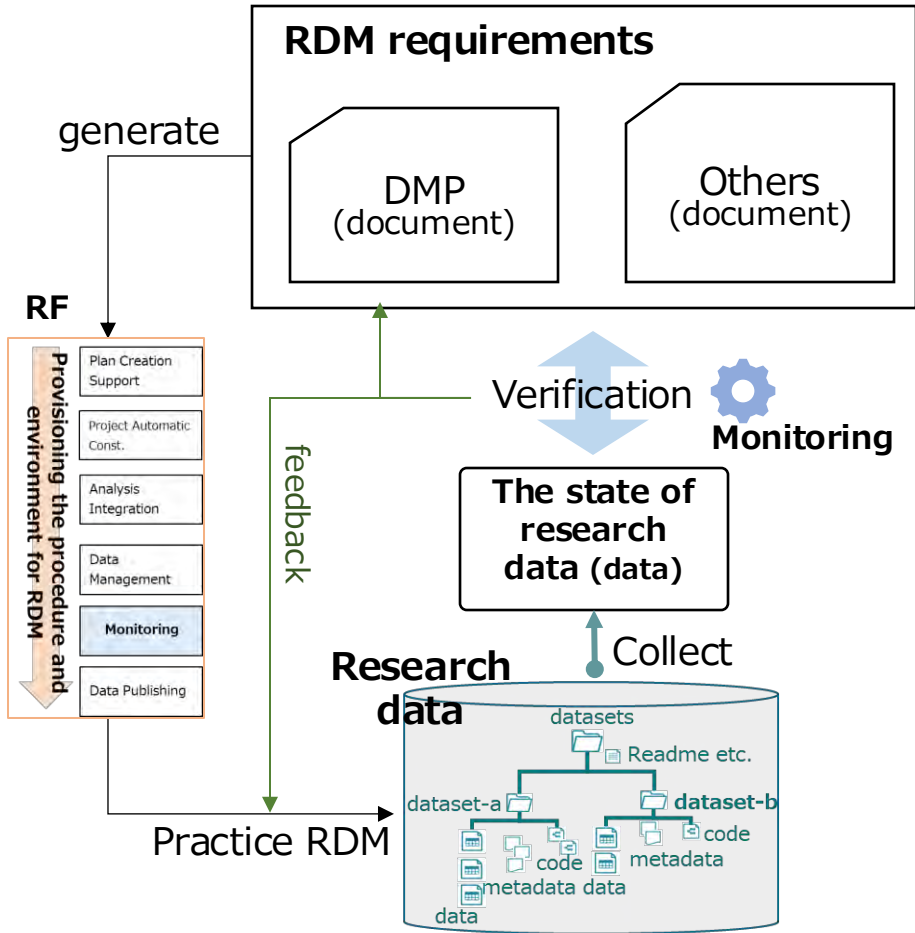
RDM requirements

DMP
(document)

Others
(document)

generate

RF

Provisioning the procedure and environment for RDM

Plan Creation Support

Project Automatic Const.

Analysis Integration

Data Management

Monitoring

Data Publishing

feedback

Verification

Monitoring

The state of research data (data)

Collect

Research data

datasets

Readme etc.

dataset-a

dataset-b

code

metadata

code

metadata data

data

Practice RDM